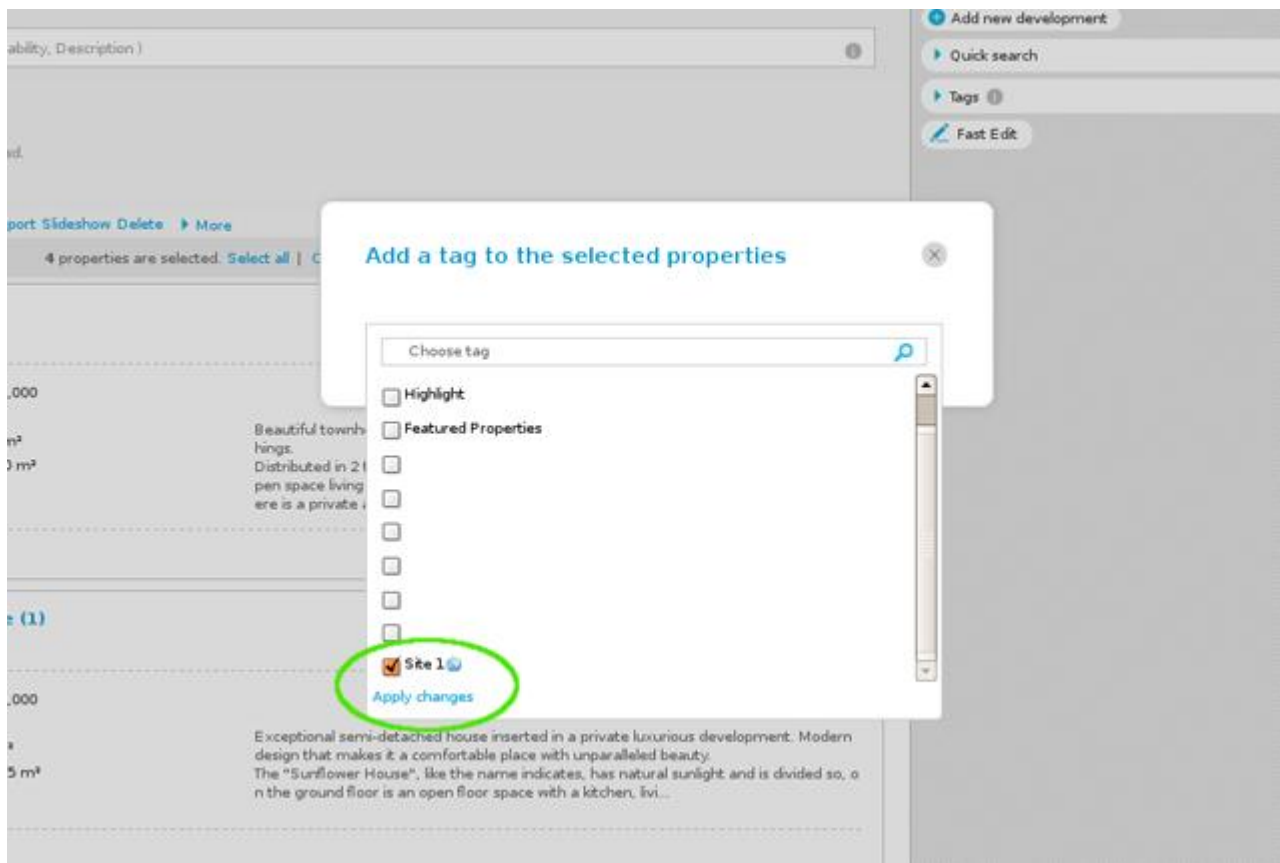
ability, Description )

Add new development

Quick search

Tags

Fast Edit

d.

port Slideshow Delete More

4 properties are selected. Select all | C

Add a tag to the selected properties

Choose tag

Highlight

Featured Properties

Site 1

Apply changes

,000

n²

) m²

Beautiful townh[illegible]
hings.
Distributed in 2 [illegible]
pen space living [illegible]
ere is a private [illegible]

: (1)

,000

5 m²

Exceptional semi-detached house inserted in a private luxurious development. Modern design that makes it a comfortable place with unparalleled beauty.
The "Sunflower House", like the name indicates, has natural sunlight and is divided so, o n the ground floor is an open floor space with a kitchen, livi...